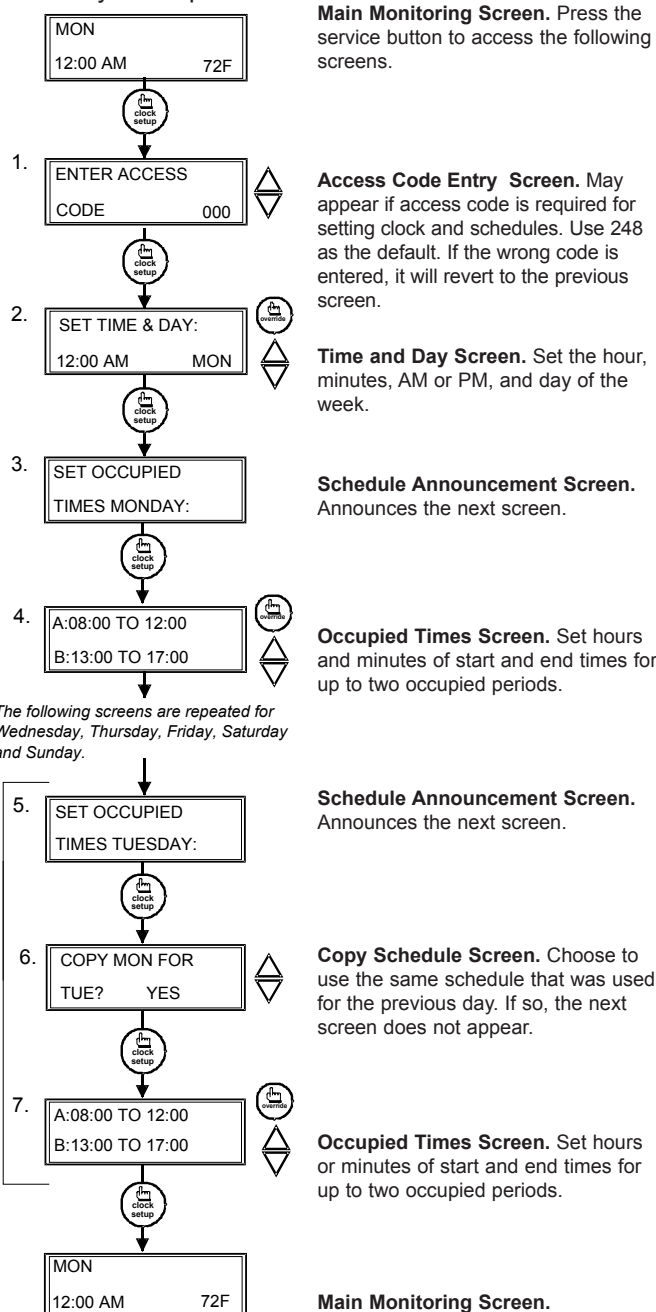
MON

12:00 AM 72F

Main Monitoring Screen. Press the service button to access the following screens.

clock setup

1. ENTER ACCESS

CODE 000

Access Code Entry Screen. May appear if access code is required for setting clock and schedules. Use 248 as the default. If the wrong code is entered, it will revert to the previous screen.

clock setup

2. SET TIME & DAY:

12:00 AM MON

override

Time and Day Screen. Set the hour, minutes, AM or PM, and day of the week.

clock setup

3. SET OCCUPIED

TIMES MONDAY:

Schedule Announcement Screen. Announces the next screen.

clock setup

4. A:08:00 TO 12:00

B:13:00 TO 17:00

override

Occupied Times Screen. Set hours and minutes of start and end times for up to two occupied periods.

The following screens are repeated for Wednesday, Thursday, Friday, Saturday and Sunday.

5. SET OCCUPIED

TIMES TUESDAY:

Schedule Announcement Screen. Announces the next screen.

clock setup

6. COPY MON FOR

TUE? YES

Copy Schedule Screen. Choose to use the same schedule that was used for the previous day. If so, the next screen does not appear.

clock setup

7. A:08:00 TO 12:00

B:13:00 TO 17:00

override

Occupied Times Screen. Set hours or minutes of start and end times for up to two occupied periods.

clock setup

MON

12:00 AM 72F

Main Monitoring Screen.